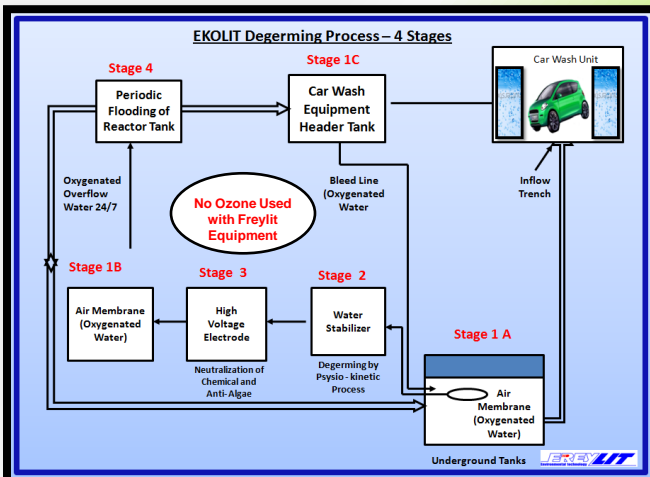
EKOLIT Degerming Process – 4 Stages

Stage 4
Periodic Flooding of Reactor Tank

Stage 1C
Car Wash Equipment Header Tank

Car Wash Unit

Oxygenated Overflow Water 24/7

No Ozone Used with Freylit Equipment

Bleed Line (Oxygenated Water

Inflow Trench

Stage 1B
Air Membrane (Oxygenated Water)

Stage 3
High Voltage Electrode

Neutralization of Chemical and Anti-Algae

Stage 2
Water Stabilizer

Degerming by Psysio - kinetic Process

Stage 1 A
Air Membrane (Oxygenated Water)

Underground Tanks

FREYLIT
Environmental technology